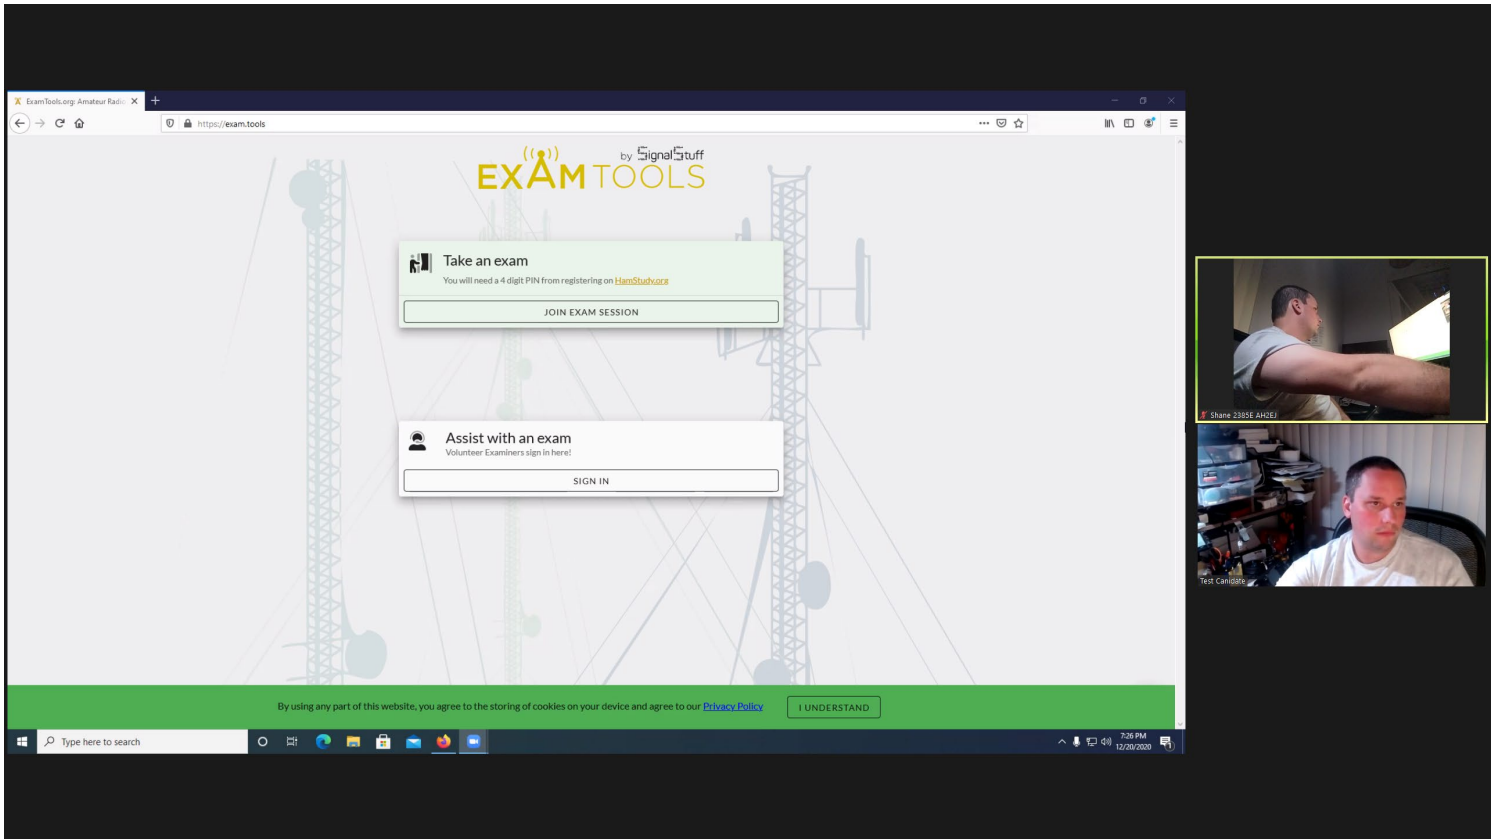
ExamTools.org: Amateur Radi

https://exam.tools

EXAM TOOLS by SignalStuff

Take an exam
You will need a 4 digit PIN from registering on HamStudy.org

JOIN EXAM SESSION

Assist with an exam
Volunteer Examiners sign in here!

SIGN IN

By using any part of this website, you agree to the storing of cookies on your device and agree to our Privacy Policy

I UNDERSTAND

Type here to search

7:26 PM
12/20/2020

Shane 2385E AH2EJ

Test Canidate